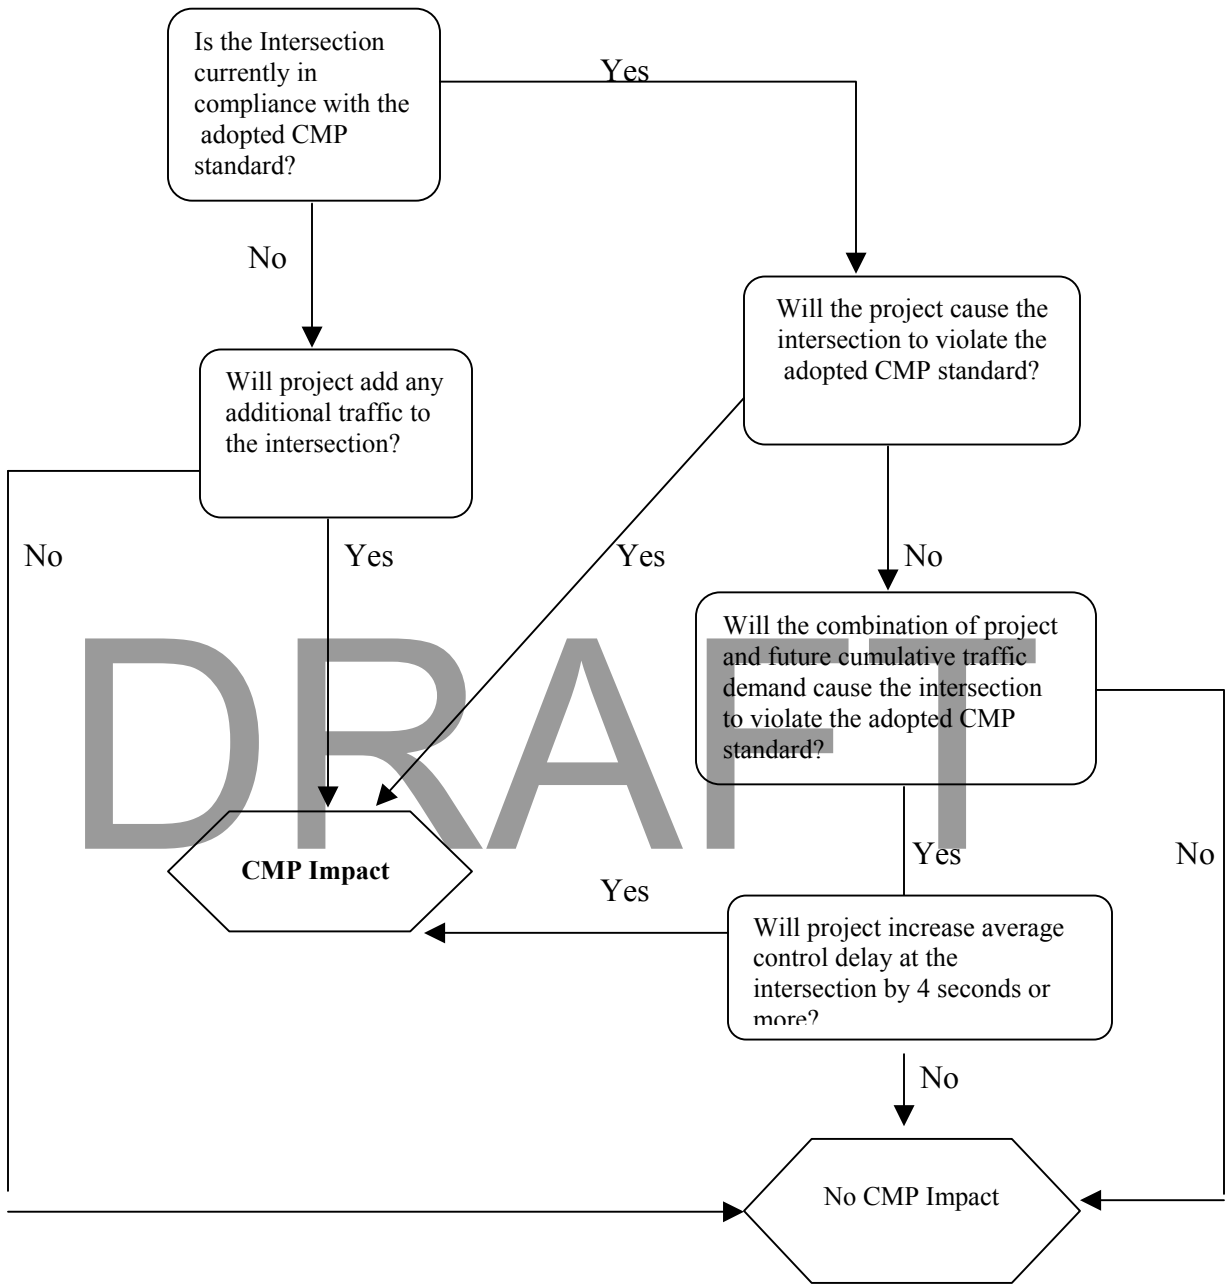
Is the Intersection currently in compliance with the adopted CMP standard?

Yes

No

Will the project cause the intersection to violate the adopted CMP standard?

Will project add any additional traffic to the intersection?

No

Yes

Yes

No

Will the combination of project and future cumulative traffic demand cause the intersection to violate the adopted CMP standard?

DRAFT

CMP Impact

Yes

No

Yes

Will project increase average control delay at the intersection by 4 seconds or more?

No

No CMP Impact